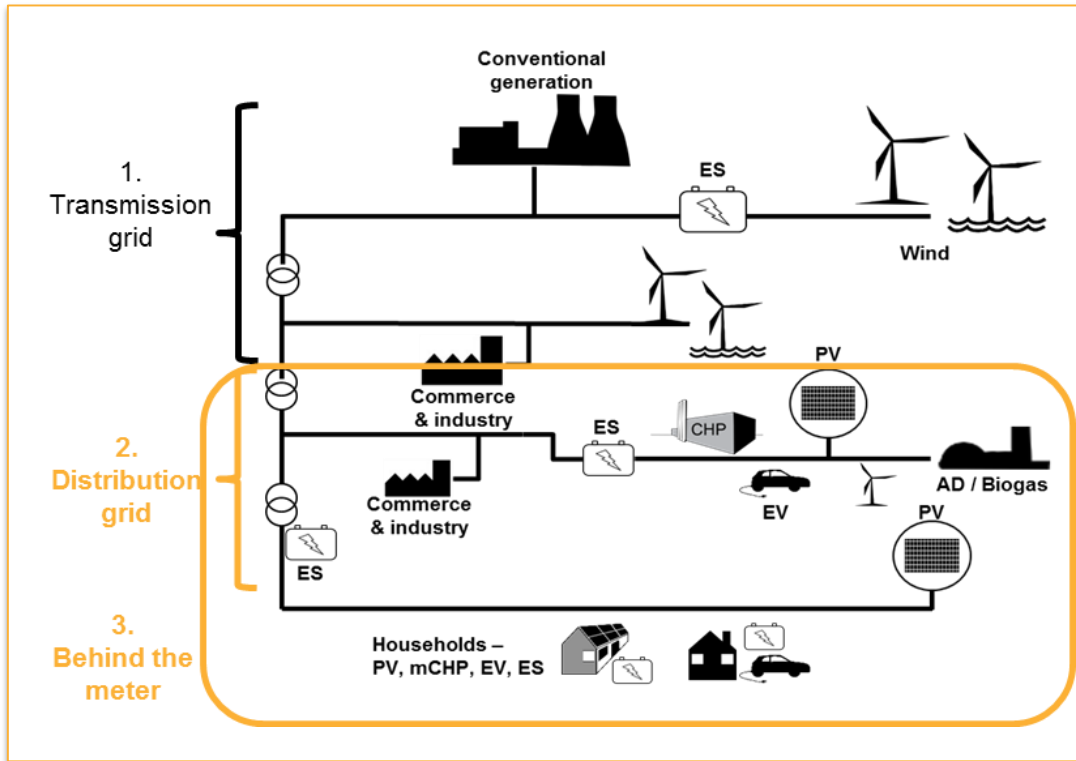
Conventional generation

1. Transmission grid

ES

Wind

PV

Commerce & industry

2. Distribution grid

ES

CHP

Commerce & industry

EV

AD / Biogas

PV

ES

3. Behind the meter

Households – PV, mCHP, EV, ES